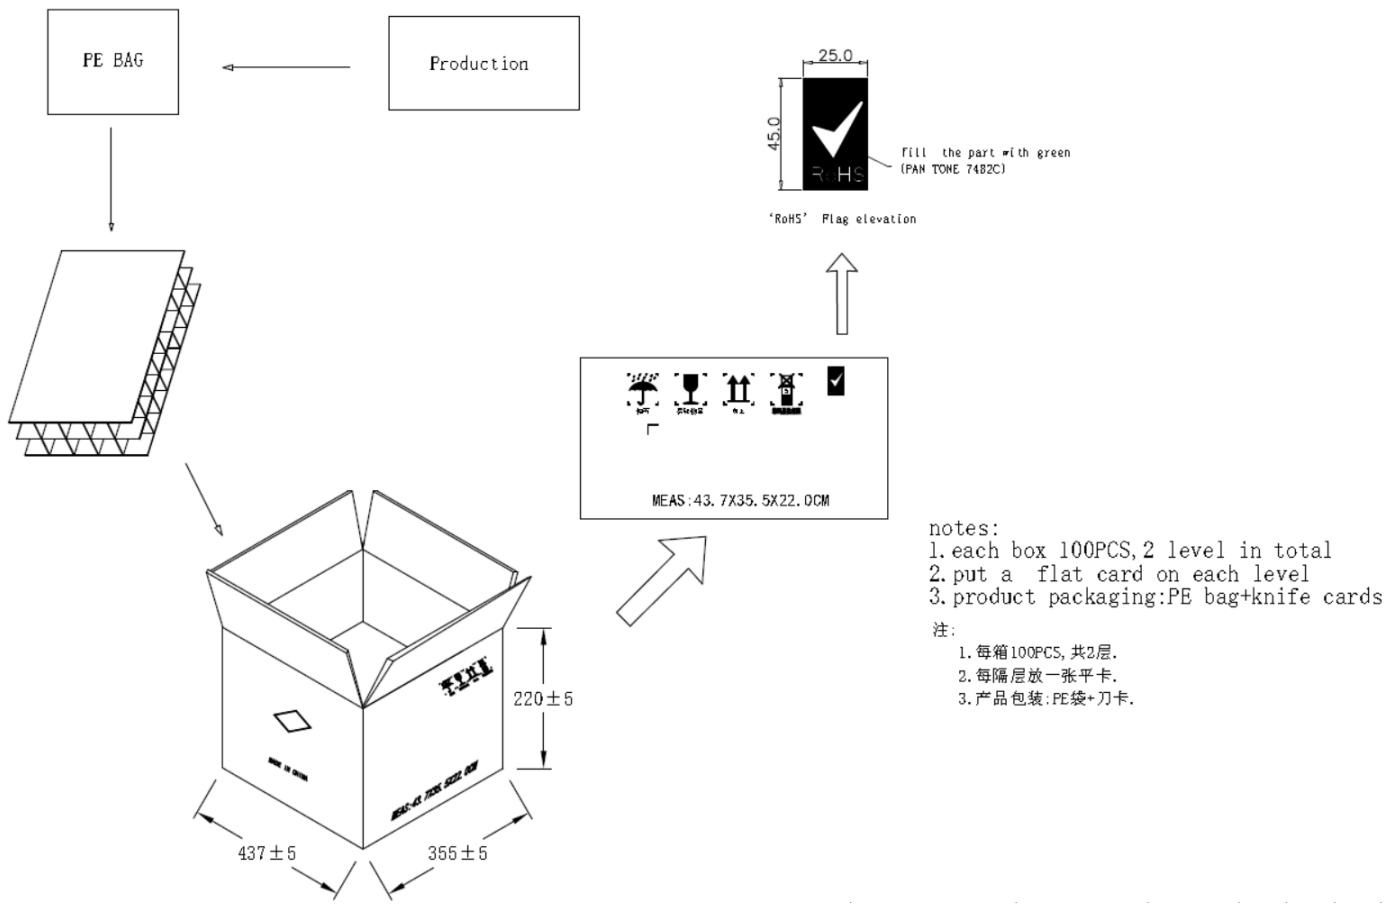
PE BAG

Production

25.0

45.0

RoHS

fill the part with green (PAN TONE 7482C)

'RoHS' Flag elevation

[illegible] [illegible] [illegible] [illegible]

MEAS:43.7X35.5X22.0CM

MADE IN CHINA

MEAS:43.7X35.5X22.0CM

220±5

437±5

355±5

notes:
1.each box 100PCS,2 level in total
2.put a flat card on each level
3.product packaging:PE bag+knife cards

注:
1.每箱100PCS,共2层.
2.每隔层放一张平卡.
3.产品包装:PE袋+刀卡.